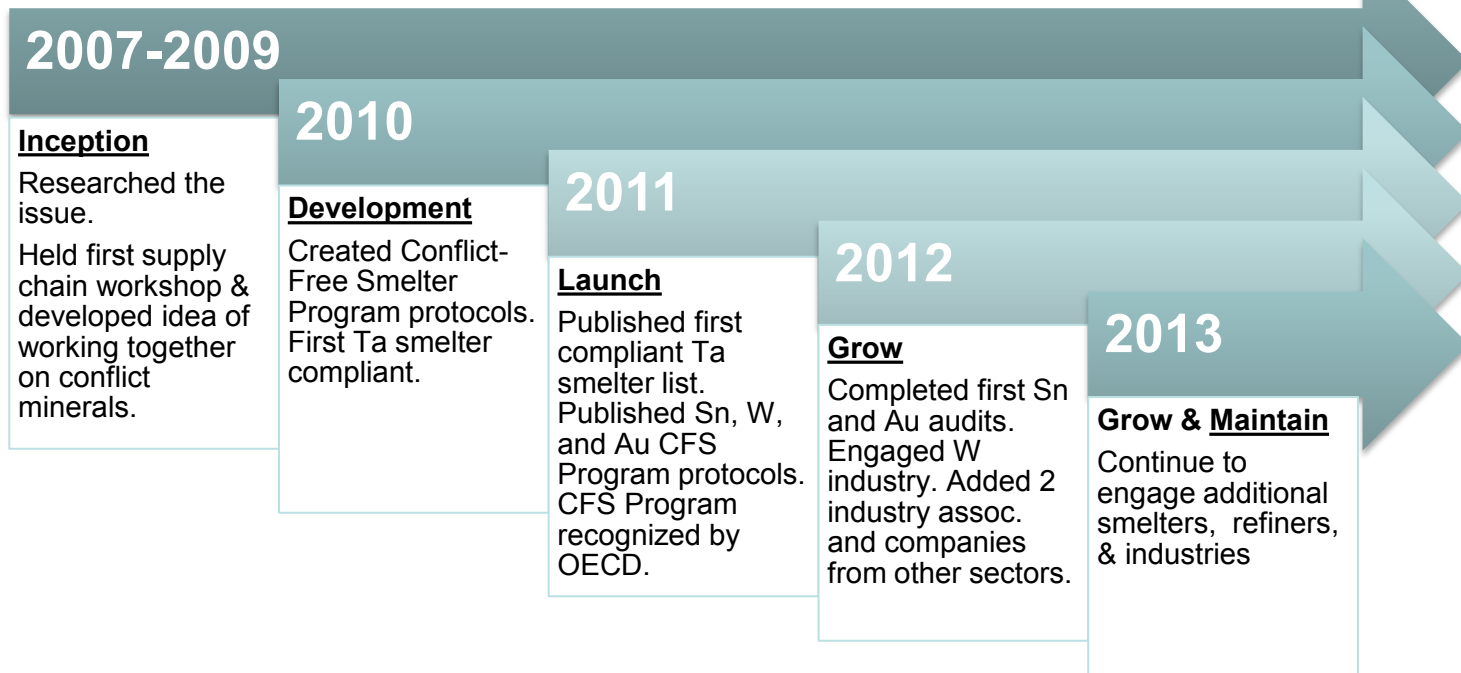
2007-2009

Inception

Researched the issue.

Held first supply chain workshop & developed idea of working together on conflict minerals.

2010

Development

Created Conflict-Free Smelter Program protocols. First Ta smelter compliant.

2011

Launch

Published first compliant Ta smelter list. Published Sn, W, and Au CFS Program protocols. CFS Program recognized by OECD.

2012

Grow

Completed first Sn and Au audits. Engaged W industry. Added 2 industry assoc. and companies from other sectors.

2013

Grow & Maintain

Continue to engage additional smelters, refiners, & industries